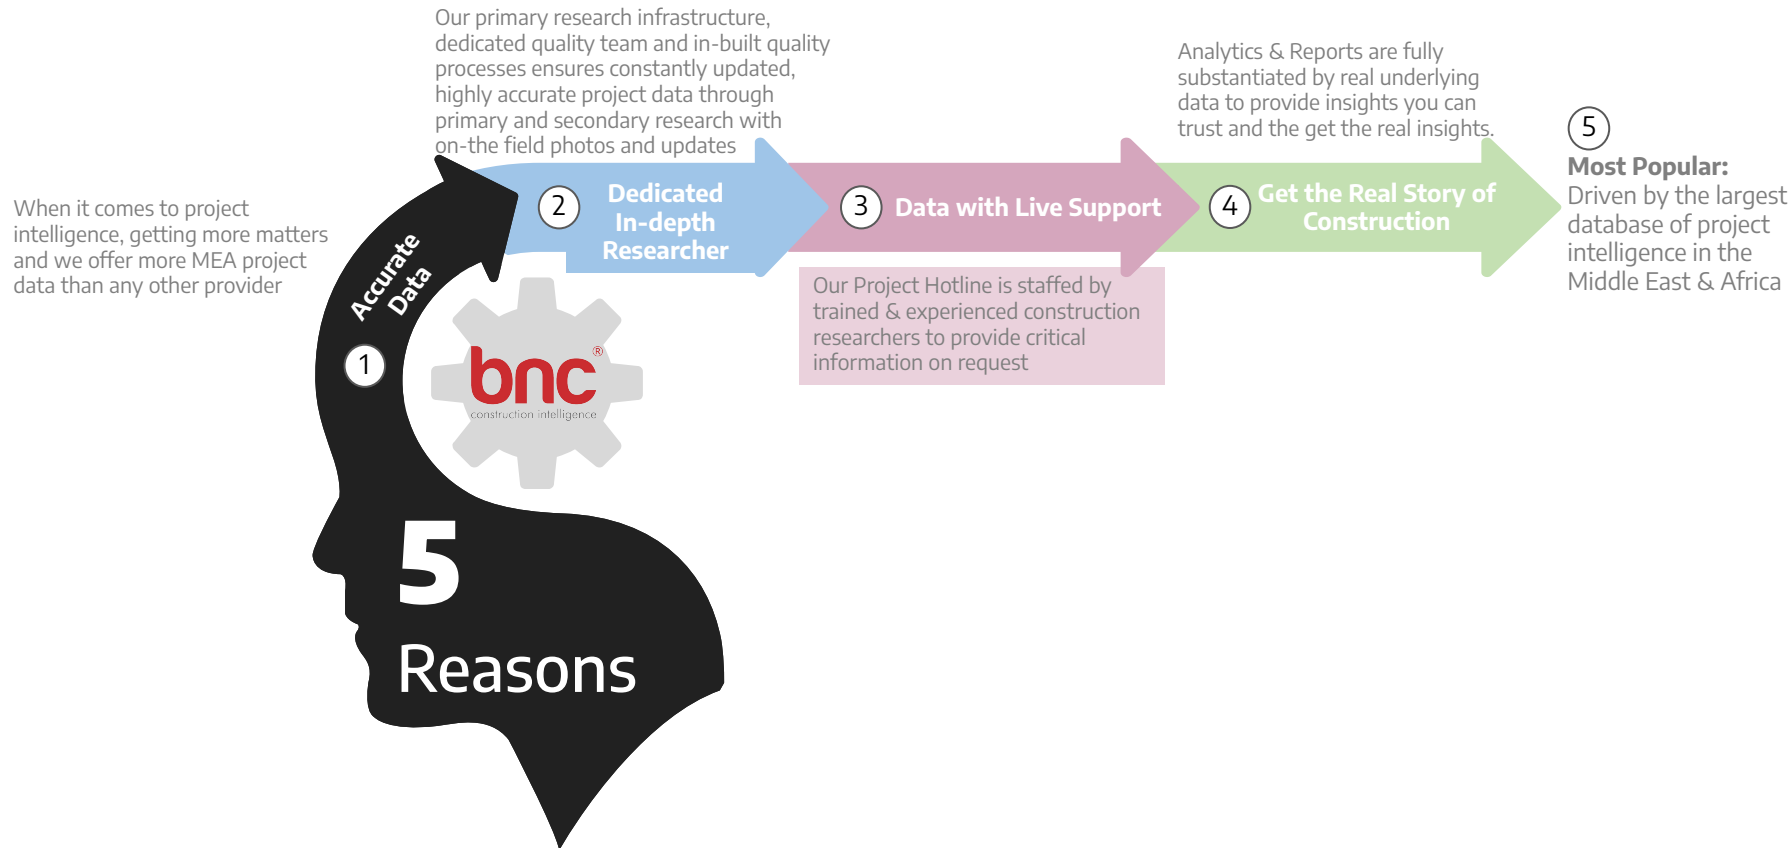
When it comes to project intelligence, getting more matters and we offer more MEA project data than any other provider

1

Accurate Data

Our primary research infrastructure, dedicated quality team and in-built quality processes ensures constantly updated, highly accurate project data through primary and secondary research with on-the field photos and updates

2

Dedicated In-depth Researcher

3

Data with Live Support

Our Project Hotline is staffed by trained & experienced construction researchers to provide critical information on request

Analytics & Reports are fully substantiated by real underlying data to provide insights you can trust and the get the real insights.

4

Get the Real Story of Construction

5

Most Popular:
Driven by the largest database of project intelligence in the Middle East & Africa

bnc®
construction intelligence

5
Reasons